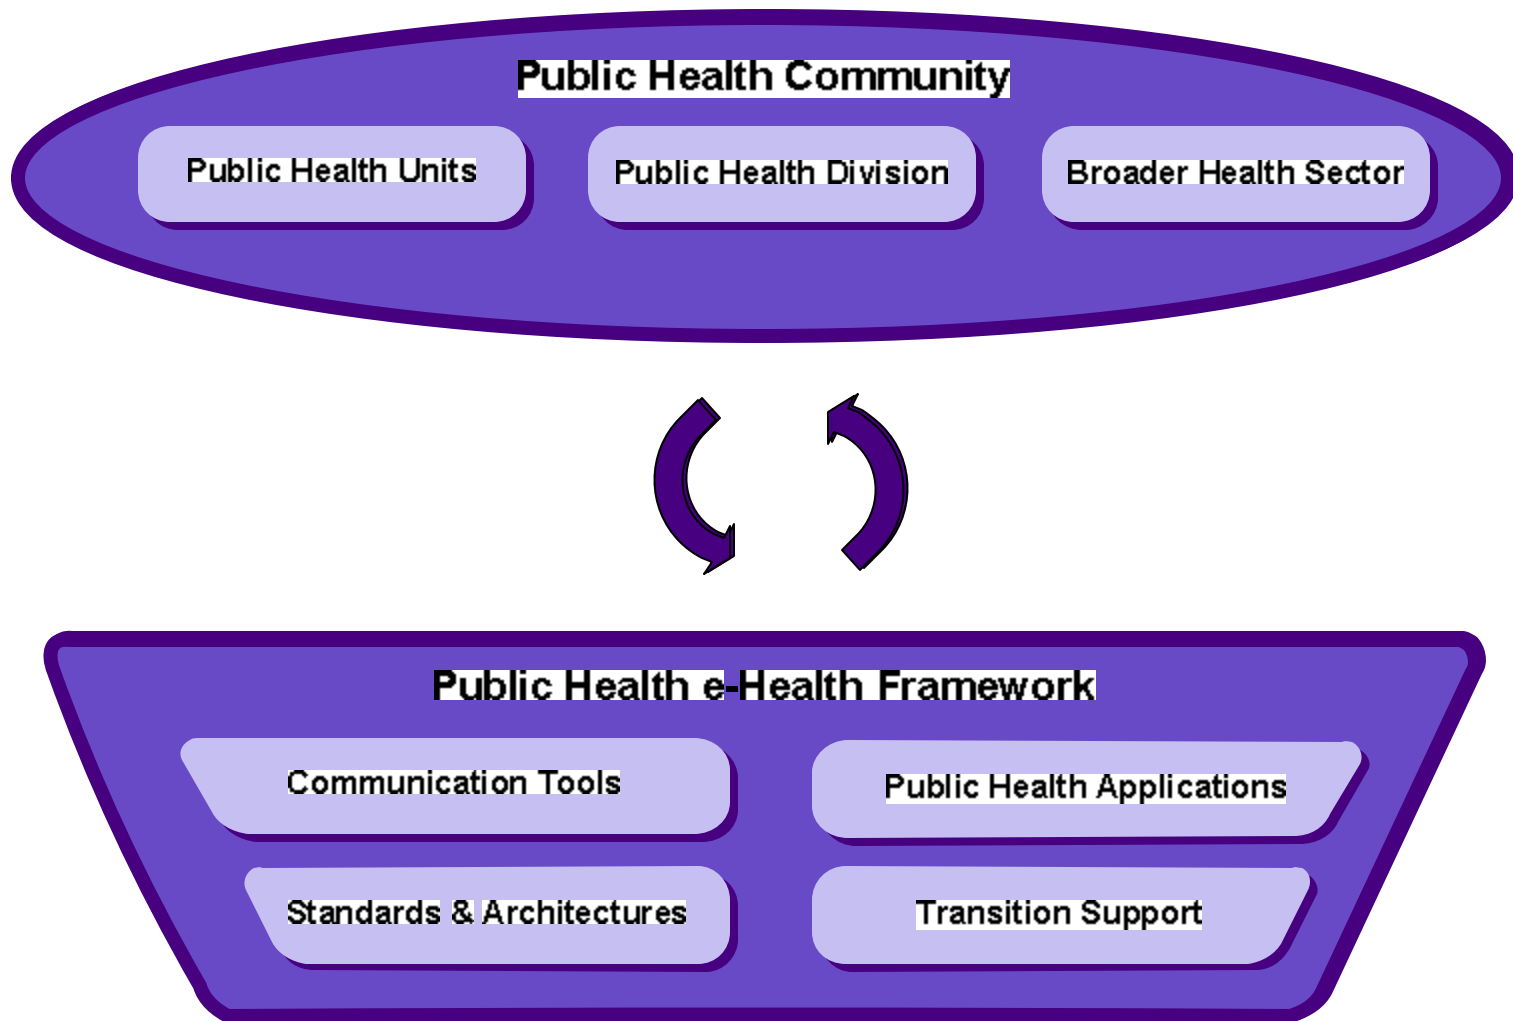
Public Health Community

Public Health Units

Public Health Division

Broader Health Sector

Public Health e-Health Framework

Communication Tools

Public Health Applications

Standards & Architectures

Transition Support